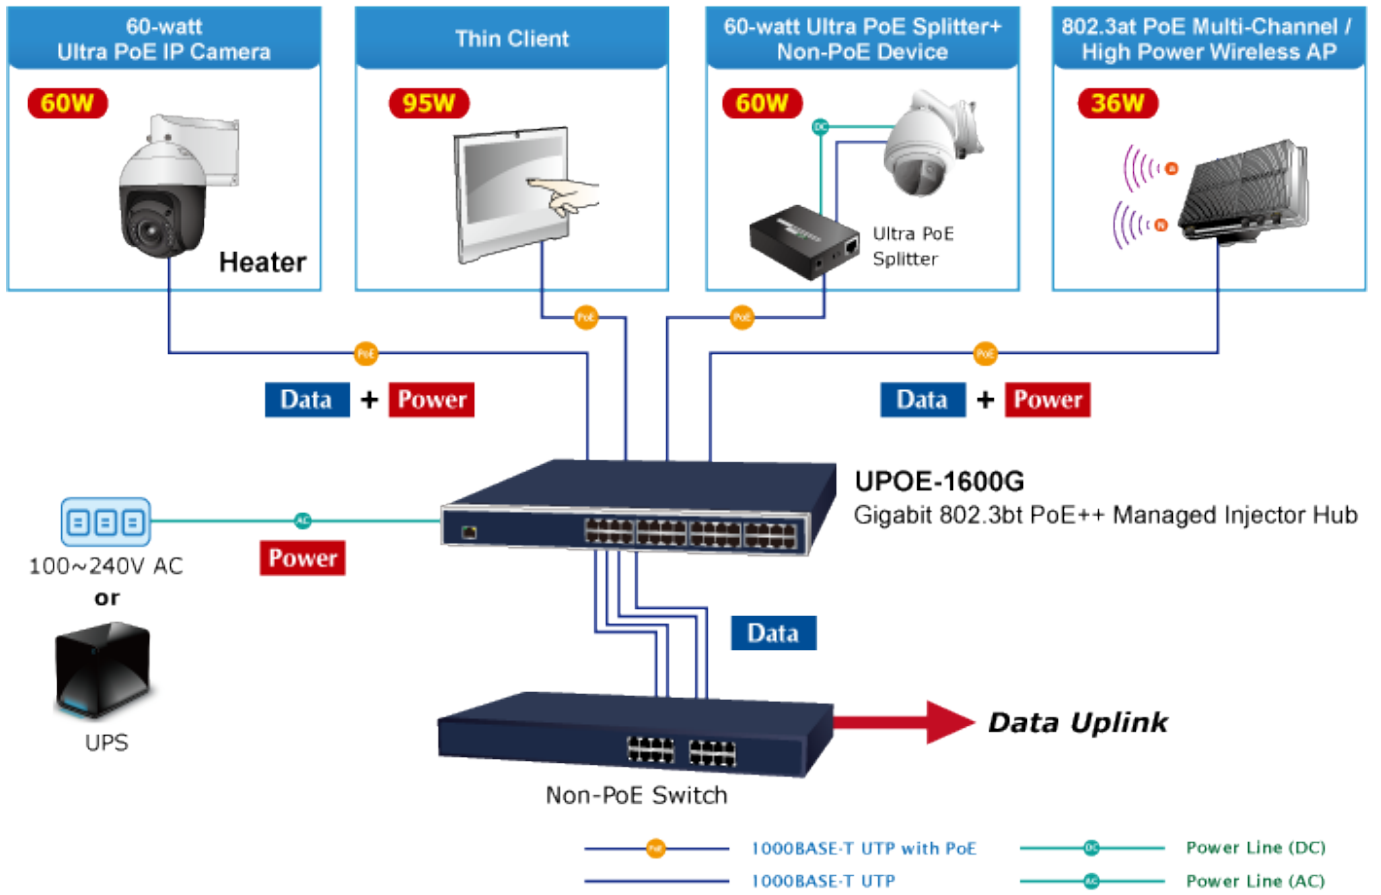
60-watt
Ultra PoE IP Camera

60W

Heater

Thin Client

95W

60-watt Ultra PoE Splitter+
Non-PoE Device

60W

DC

Ultra PoE
Splitter

802.3at PoE Multi-Channel /
High Power Wireless AP

36W

PoE

PoE

PoE

PoE

Data + Power

Data + Power

UPOE-1600G
Gigabit 802.3bt PoE++ Managed Injector Hub

AC

100~240V AC

Power

or

UPS

Data

Data Uplink

Non-PoE Switch

PoE 1000BASE-T UTP with PoE

1000BASE-T UTP

DC Power Line (DC)

AC Power Line (AC)